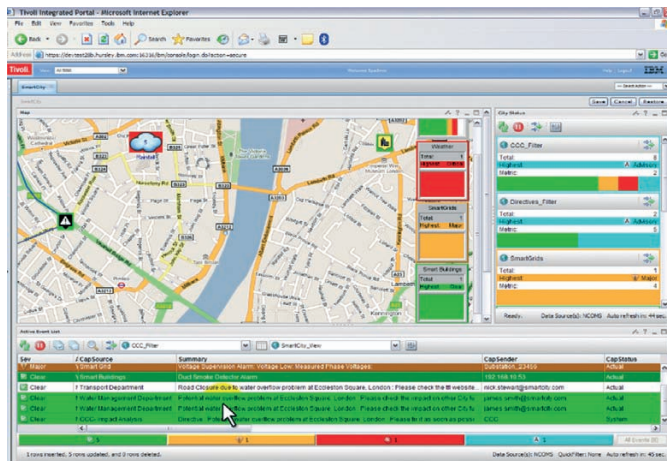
Tivoli Integrated Portal - Microsoft Internet Explorer

File Edit View Favorites Tools Help

Back Search Favorites

Address https://devtest26b.hursley.ibm.com:16316/ibm/console/logon.do?action=secure

Tivoli

Help Logout IBM

SmartCity

Save Cancel Restore

Map

Rainfall

Weather

Total: 1

Highest: Critical

SmartGrids

Total: 1

Highest: Major

Smart Buildings

Total: 1

Highest: Clear

City Status

CCC_Filter

Total: 8

Highest: Advisory

Metric: 2

Directives_Filter

Total: 2

Highest: Advisory

Metric: 2

SmartGrids

Total: 1

Highest: Major

Metric: 4

Ready. Data Source(s): NCOMS Auto refresh in: 44 sec

Active Event List

CCC_Filter

SmartCity_View

| Sev | / CapSource | Summary | CapSender | CapStatus |
|---|---|---|---|---|
| Major | / Smart Grid | Voltage Supervision Alarm: Voltage Low: Measured Phase Voltages: | Substation_23456 | Actual |
| Clear | / Smart Buildings | Duct Smoke Detector Alarm | 192.168.10.53 | Actual |
| Clear | / Transport Department | Road Closure due to water overflow problem at Eccleston Square, London : Please check the BI website... | nick.stewart@smartcity.com | Actual |
| Clear | / Water Management Department | Potential water overflow problem at Eccleston Square, London : Please check the impact on other City fu | james.smith@smartcity.com | Actual |
| Clear | / Water Management Department | Potential water overflow problem at Eccleston Square, London : Please check the impact on other City fu | james.smith@smartcity.com | Actual |
| Clear | / CCC Impact Analysis | Directive : Potential water overflow problem at Eccleston Square, London : Please act as soon as possi | CCC | System |

5 | 1 | 1 | 1 | All Events (8)

1 rows inserted, 5 rows updated, and 0 rows deleted. Data Source(s): NCOMS QuickFilter: None Auto refresh in: 45 sec